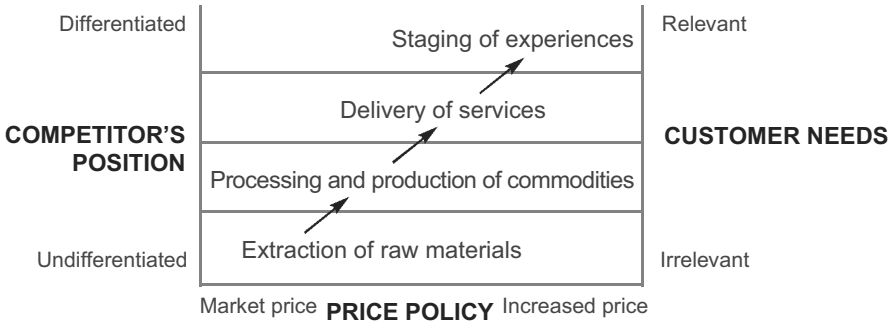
Differentiated

COMPETITOR'S POSITION

Undifferentiated

Staging of experiences

Delivery of services

Processing and production of commodities

Extraction of raw materials

Relevant

CUSTOMER NEEDS

Irrelevant

Market price PRICE POLICY Increased price